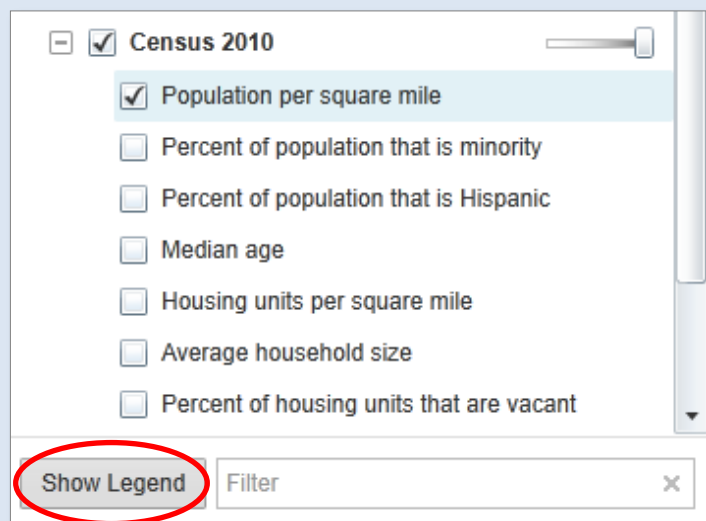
Census 2010

Population per square mile

Percent of population that is minority

Percent of population that is Hispanic

Median age

Housing units per square mile

Average household size

Percent of housing units that are vacant

Show Legend

Filter